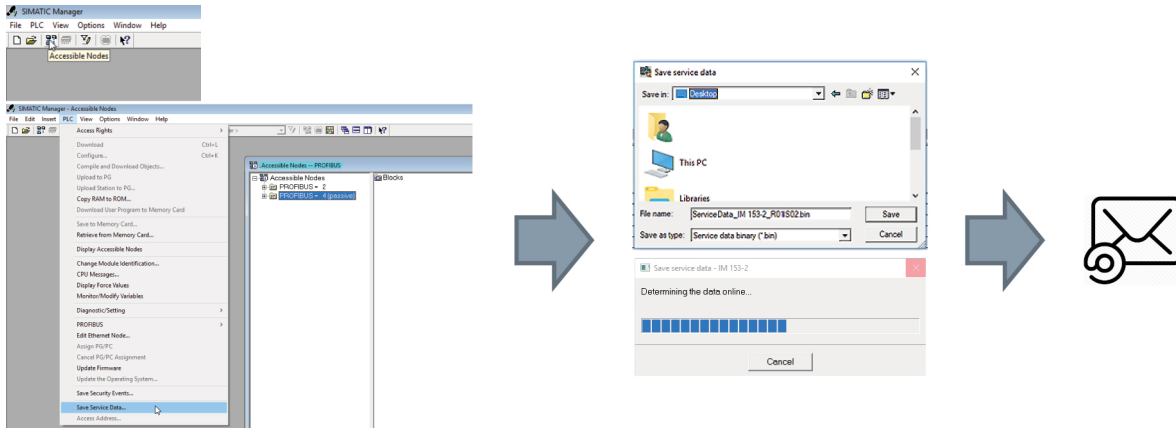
SIMATIC Manager
File PLC View Options Window Help
Accessible Nodes

SIMATIC Manager - Accessible Nodes
File Edit Insert PLC View Options Window Help
Access Rights
Download Ctrl+L
Configure... Ctrl+K
Compile and Download Objects...
Upload to PG
Upload Station to PG...
Copy RAM to ROM...
Download User Program to Memory Card
Save to Memory Card...
Retrieve from Memory Card...
Display Accessible Nodes
Change Module Identification...
CPU Messages...
Display Force Values
Monitor/Modify Variables
Diagnostic/Setting
PROFIBUS
Edit Ethernet Node...
Assign PG/PC
Cancel PG/PC Assignment
Update Firmware
Update the Operating System...
Save Security Events...
Save Service Data...
Access Address...

Accessible Nodes -- PROFIBUS
Accessible Nodes
PROFIBUS = 2
PROFIBUS = 4 (passive)
Blocks

Save service data
Save in: Desktop
This PC
Libraries
File name: ServiceData_IM 153-2_R01IS02.bin
Save
Save as type: Service data binary (*.bin)
Cancel

Save service data - IM 153-2
Determining the data online...
Cancel